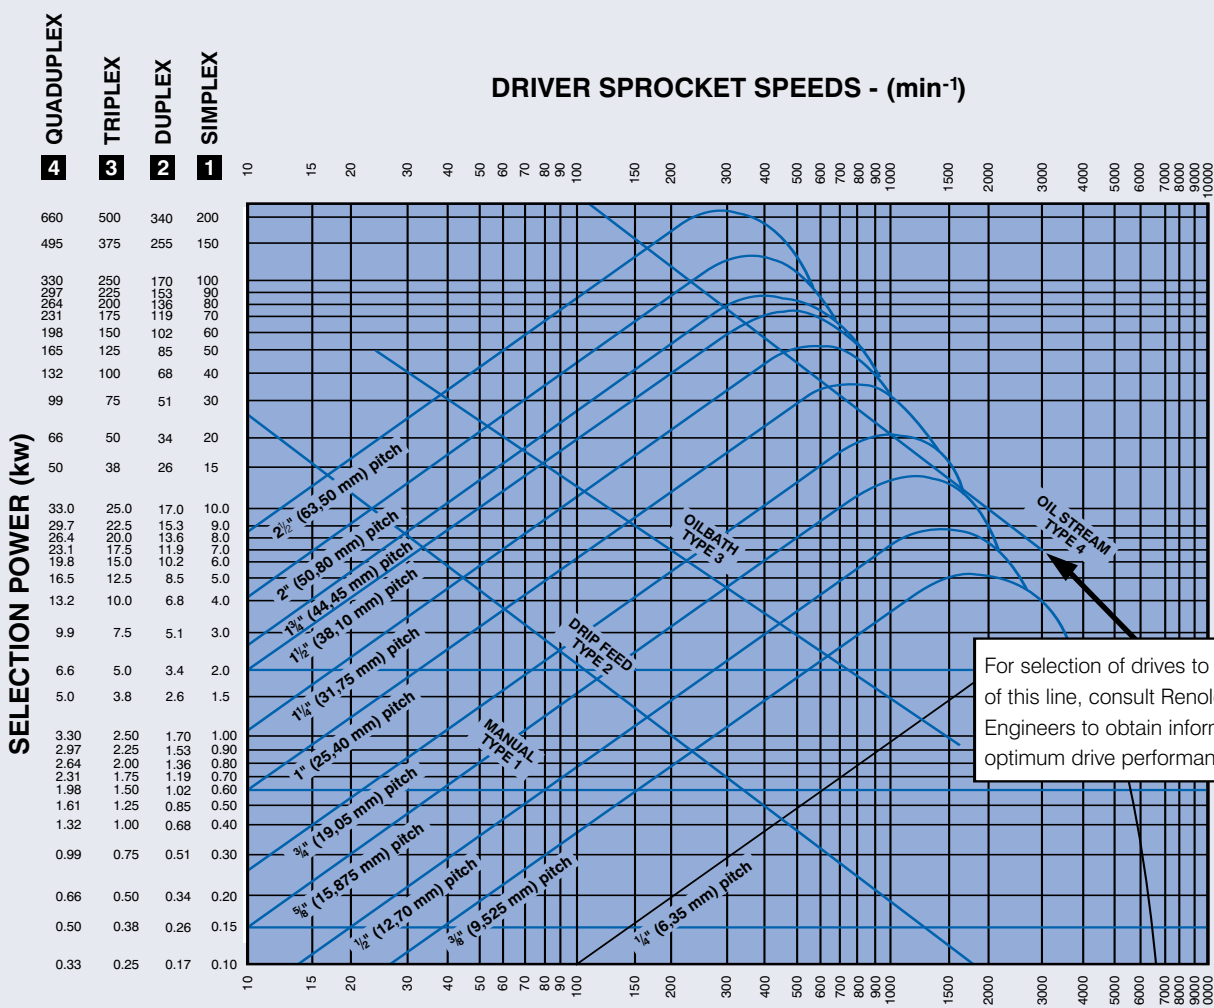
QUADUPLEX TRIPLEX DUPLEX SIMPLEX

4 3 2 1

DRIVER SPROCKET SPEEDS - (min$^{-1}$)

10 15 20 30 40 50 60 70 80 90 100 150 200 300 400 500 600 700 800 900 1000 1500 2000 3000 4000 5000 6000 7000 8000 9000 10000

| 4 | 3 | 2 | 1 |
|---|---|---|---|
| 660 | 500 | 340 | 200 |
| 495 | 375 | 255 | 150 |
| 330 | 250 | 170 | 100 |
| 297 | 225 | 153 | 90 |
| 264 | 200 | 136 | 80 |
| 231 | 175 | 119 | 70 |
| 198 | 150 | 102 | 60 |
| 165 | 125 | 85 | 50 |
| 132 | 100 | 68 | 40 |
| 99 | 75 | 51 | 30 |
| 66 | 50 | 34 | 20 |
| 50 | 38 | 26 | 15 |
| 33.0 | 25.0 | 17.0 | 10.0 |
| 29.7 | 22.5 | 15.3 | 9.0 |
| 26.4 | 20.0 | 13.6 | 8.0 |
| 23.1 | 17.5 | 11.9 | 7.0 |
| 19.8 | 15.0 | 10.2 | 6.0 |
| 16.5 | 12.5 | 8.5 | 5.0 |
| 13.2 | 10.0 | 6.8 | 4.0 |
| 9.9 | 7.5 | 5.1 | 3.0 |
| 6.6 | 5.0 | 3.4 | 2.0 |
| 5.0 | 3.8 | 2.6 | 1.5 |
| 3.30 | 2.50 | 1.70 | 1.00 |
| 2.97 | 2.25 | 1.53 | 0.90 |
| 2.64 | 2.00 | 1.36 | 0.80 |
| 2.31 | 1.75 | 1.19 | 0.70 |
| 1.98 | 1.50 | 1.02 | 0.60 |
| 1.61 | 1.25 | 0.85 | 0.50 |
| 1.32 | 1.00 | 0.68 | 0.40 |
| 0.99 | 0.75 | 0.51 | 0.30 |
| 0.66 | 0.50 | 0.34 | 0.20 |
| 0.50 | 0.38 | 0.26 | 0.15 |
| 0.33 | 0.25 | 0.17 | 0.10 |

SELECTION POWER (kw)

2$\frac{1}{2}$" (63,50 mm) pitch
2" (50,80 mm) pitch
1$\frac{3}{4}$" (44,45 mm) pitch
1$\frac{1}{2}$" (38,10 mm) pitch
1$\frac{1}{4}$" (31,75 mm) pitch
1" (25,40 mm) pitch
$\frac{3}{4}$" (19,05 mm) pitch
$\frac{5}{8}$" (15,875 mm) pitch
$\frac{1}{2}$" (12,70 mm) pitch
$\frac{3}{8}$" (9,525 mm) pitch
$\frac{1}{4}$" (6,35 mm) pitch

MANUAL TYPE 1
DRIP FEED TYPE 2
OILBATH TYPE 3
OIL STREAM TYPE 4

For selection of drives to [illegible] of this line, consult Renol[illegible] Engineers to obtain inform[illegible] optimum drive performan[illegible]

10 15 20 30 40 50 60 70 80 90 100 150 200 300 400 500 600 700 800 900 1000 1500 2000 3000 4000 5000 6000 7000 8000 9000 10000